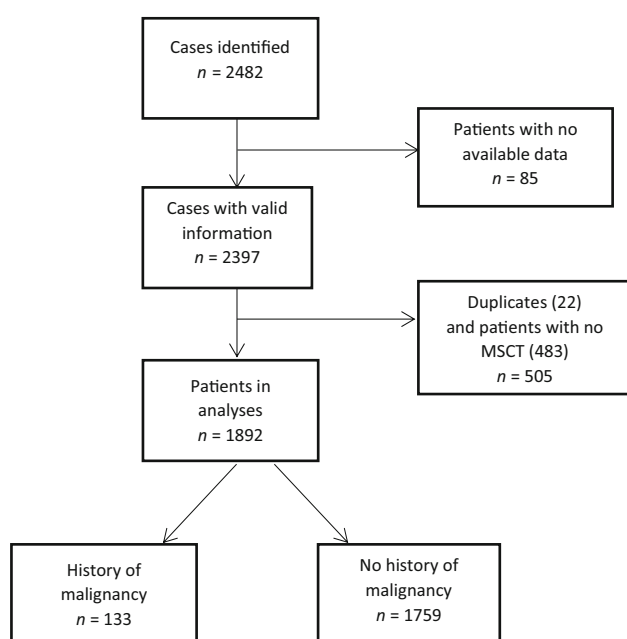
Cases identified
$n$ = 2482

Patients with no available data
$n$ = 85

Cases with valid information
$n$ = 2397

Duplicates (22) and patients with no MSCT (483)
$n$ = 505

Patients in analyses
$n$ = 1892

History of malignancy
$n$ = 133

No history of malignancy
$n$ = 1759